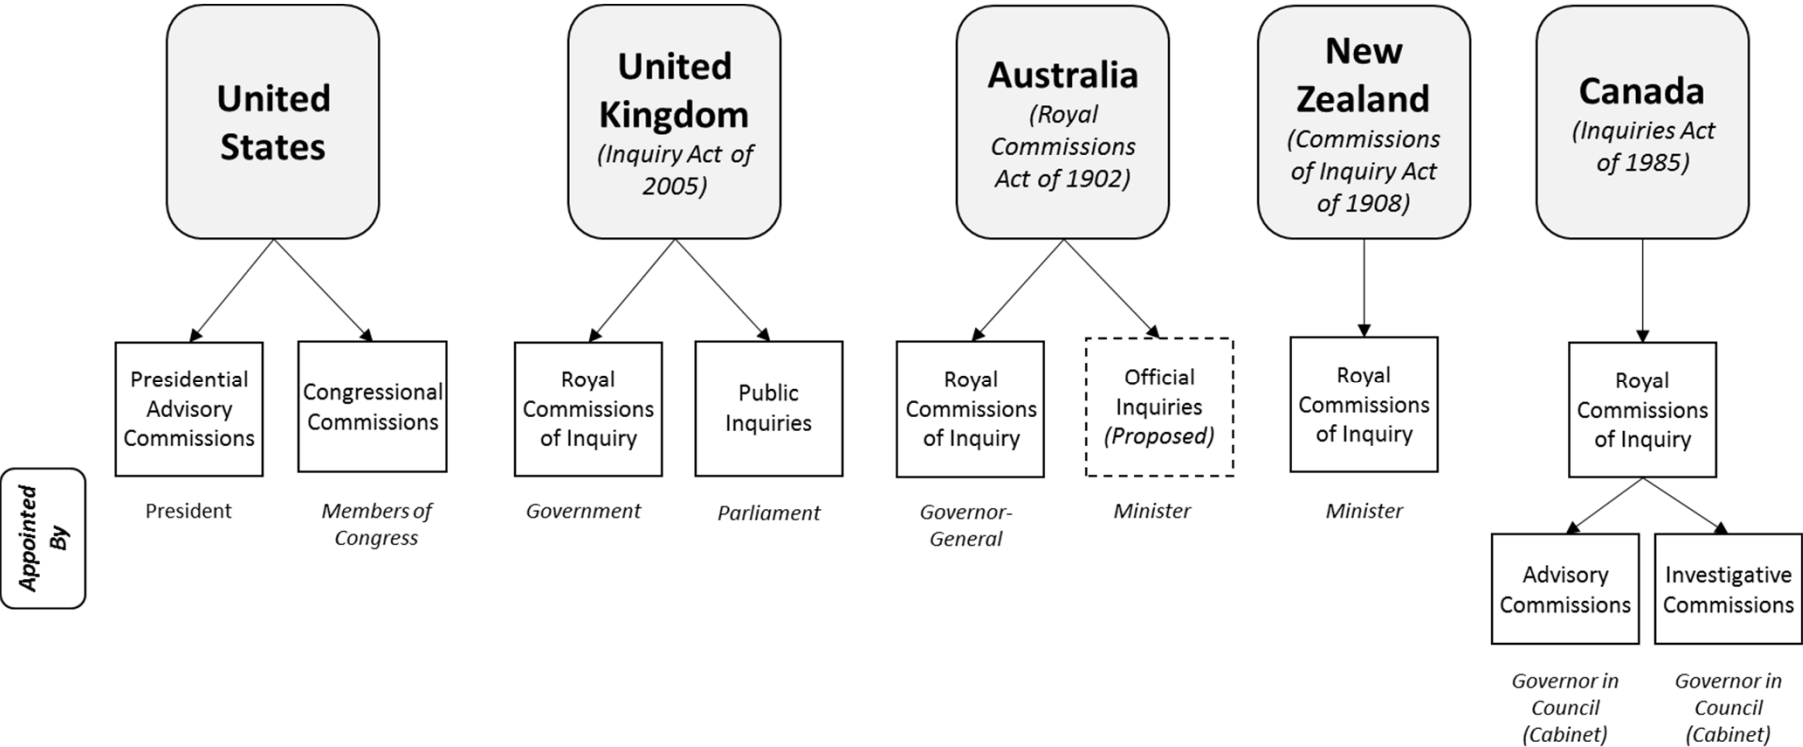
United States

United Kingdom (Inquiry Act of 2005)

Australia (Royal Commissions Act of 1902)

New Zealand (Commissions of Inquiry Act of 1908)

Canada (Inquiries Act of 1985)

Presidential Advisory Commissions

Congressional Commissions

Royal Commissions of Inquiry

Public Inquiries

Royal Commissions of Inquiry

Official Inquiries (Proposed)

Royal Commissions of Inquiry

Royal Commissions of Inquiry

Appointed By

President

Members of Congress

Government

Parliament

Governor-General

Minister

Minister

Advisory Commissions

Investigative Commissions

Governor in Council (Cabinet)

Governor in Council (Cabinet)